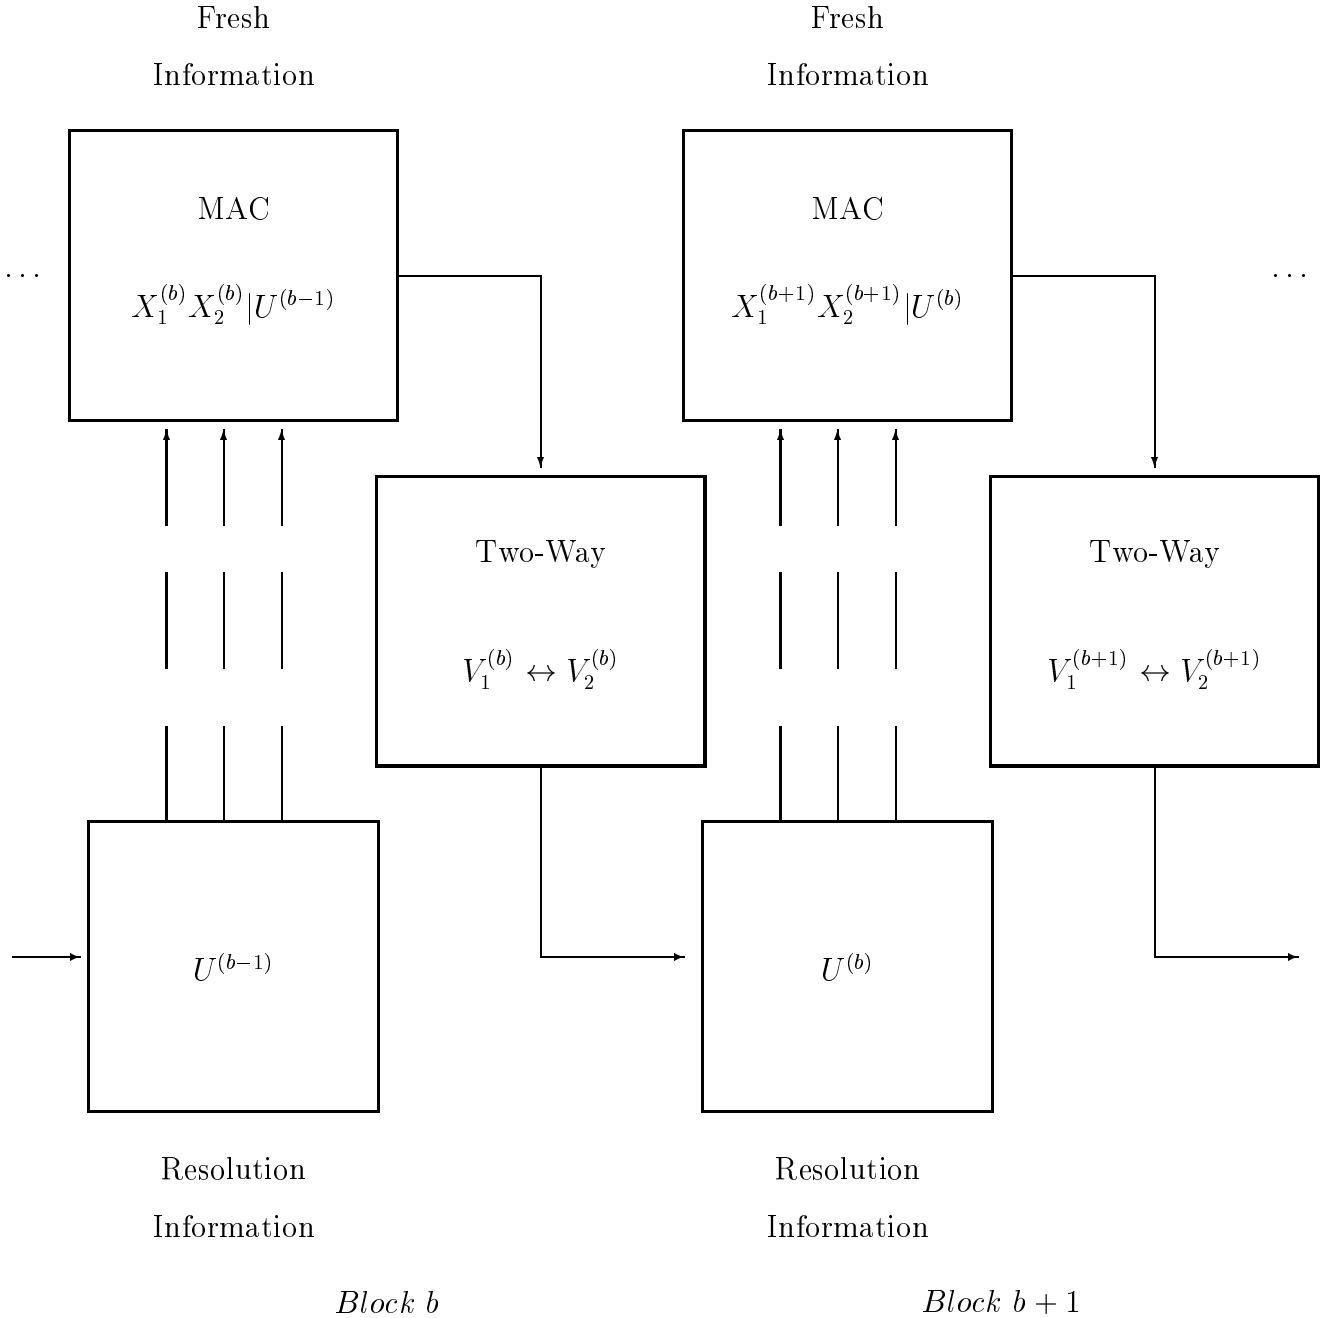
Fresh
Information

Fresh
Information

MAC
$X_1^{(b)} X_2^{(b)} | U^{(b-1)}$

MAC
$X_1^{(b+1)} X_2^{(b+1)} | U^{(b)}$

...

...

Two-Way
$V_1^{(b)} \leftrightarrow V_2^{(b)}$

Two-Way
$V_1^{(b+1)} \leftrightarrow V_2^{(b+1)}$

$U^{(b-1)}$

$U^{(b)}$

Resolution
Information

Resolution
Information

*Block* $b$

*Block* $b+1$